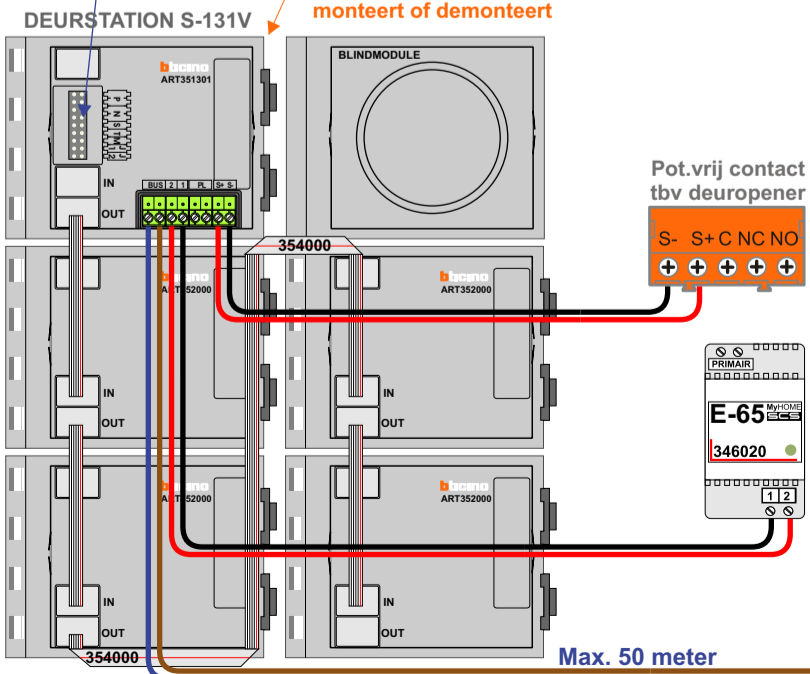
DEURSTATION S-131V
monteert of demonteert

bticino
ART351301
P
N
S
T
M
IN
OUT
BUS 2 1 PL S+ S-

BLINDMODULE

Pot.vrij contact
tbv deuropener
S- S+ C NC NO

354000

bticino
ART352000
IN
OUT

bticino
ART352000
IN
OUT

PRIMAIR
E-65 MyHOME SCS
346020
1 2

bticino
ART352000
IN
OUT

bticino
ART352000
IN
OUT

354000
Max. 50 meter